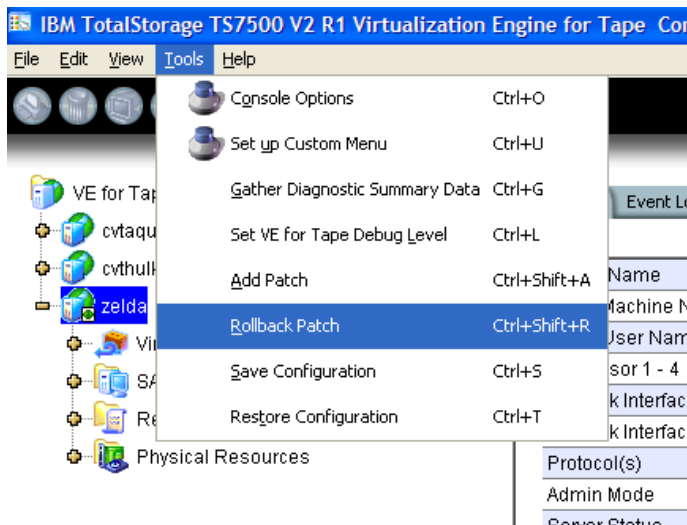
IBM TotalStorage TS7500 V2 R1 Virtualization Engine for Tape Co

File Edit View Tools Help

Console Options Ctrl+O
Set up Custom Menu Ctrl+U
Gather Diagnostic Summary Data Ctrl+G
Set VE for Tape Debug Level Ctrl+L
Add Patch Ctrl+Shift+A
Rollback Patch Ctrl+Shift+R
Save Configuration Ctrl+S
Restore Configuration Ctrl+T

VE for Tap
cvtaqu
cvthull
zelda
Vi
SA
Re
Physical Resources

Event L
Name
Machine N
User Nam
sor 1 - 4
k Interfac
k Interfac
Protocol(s)
Admin Mode
Server Status